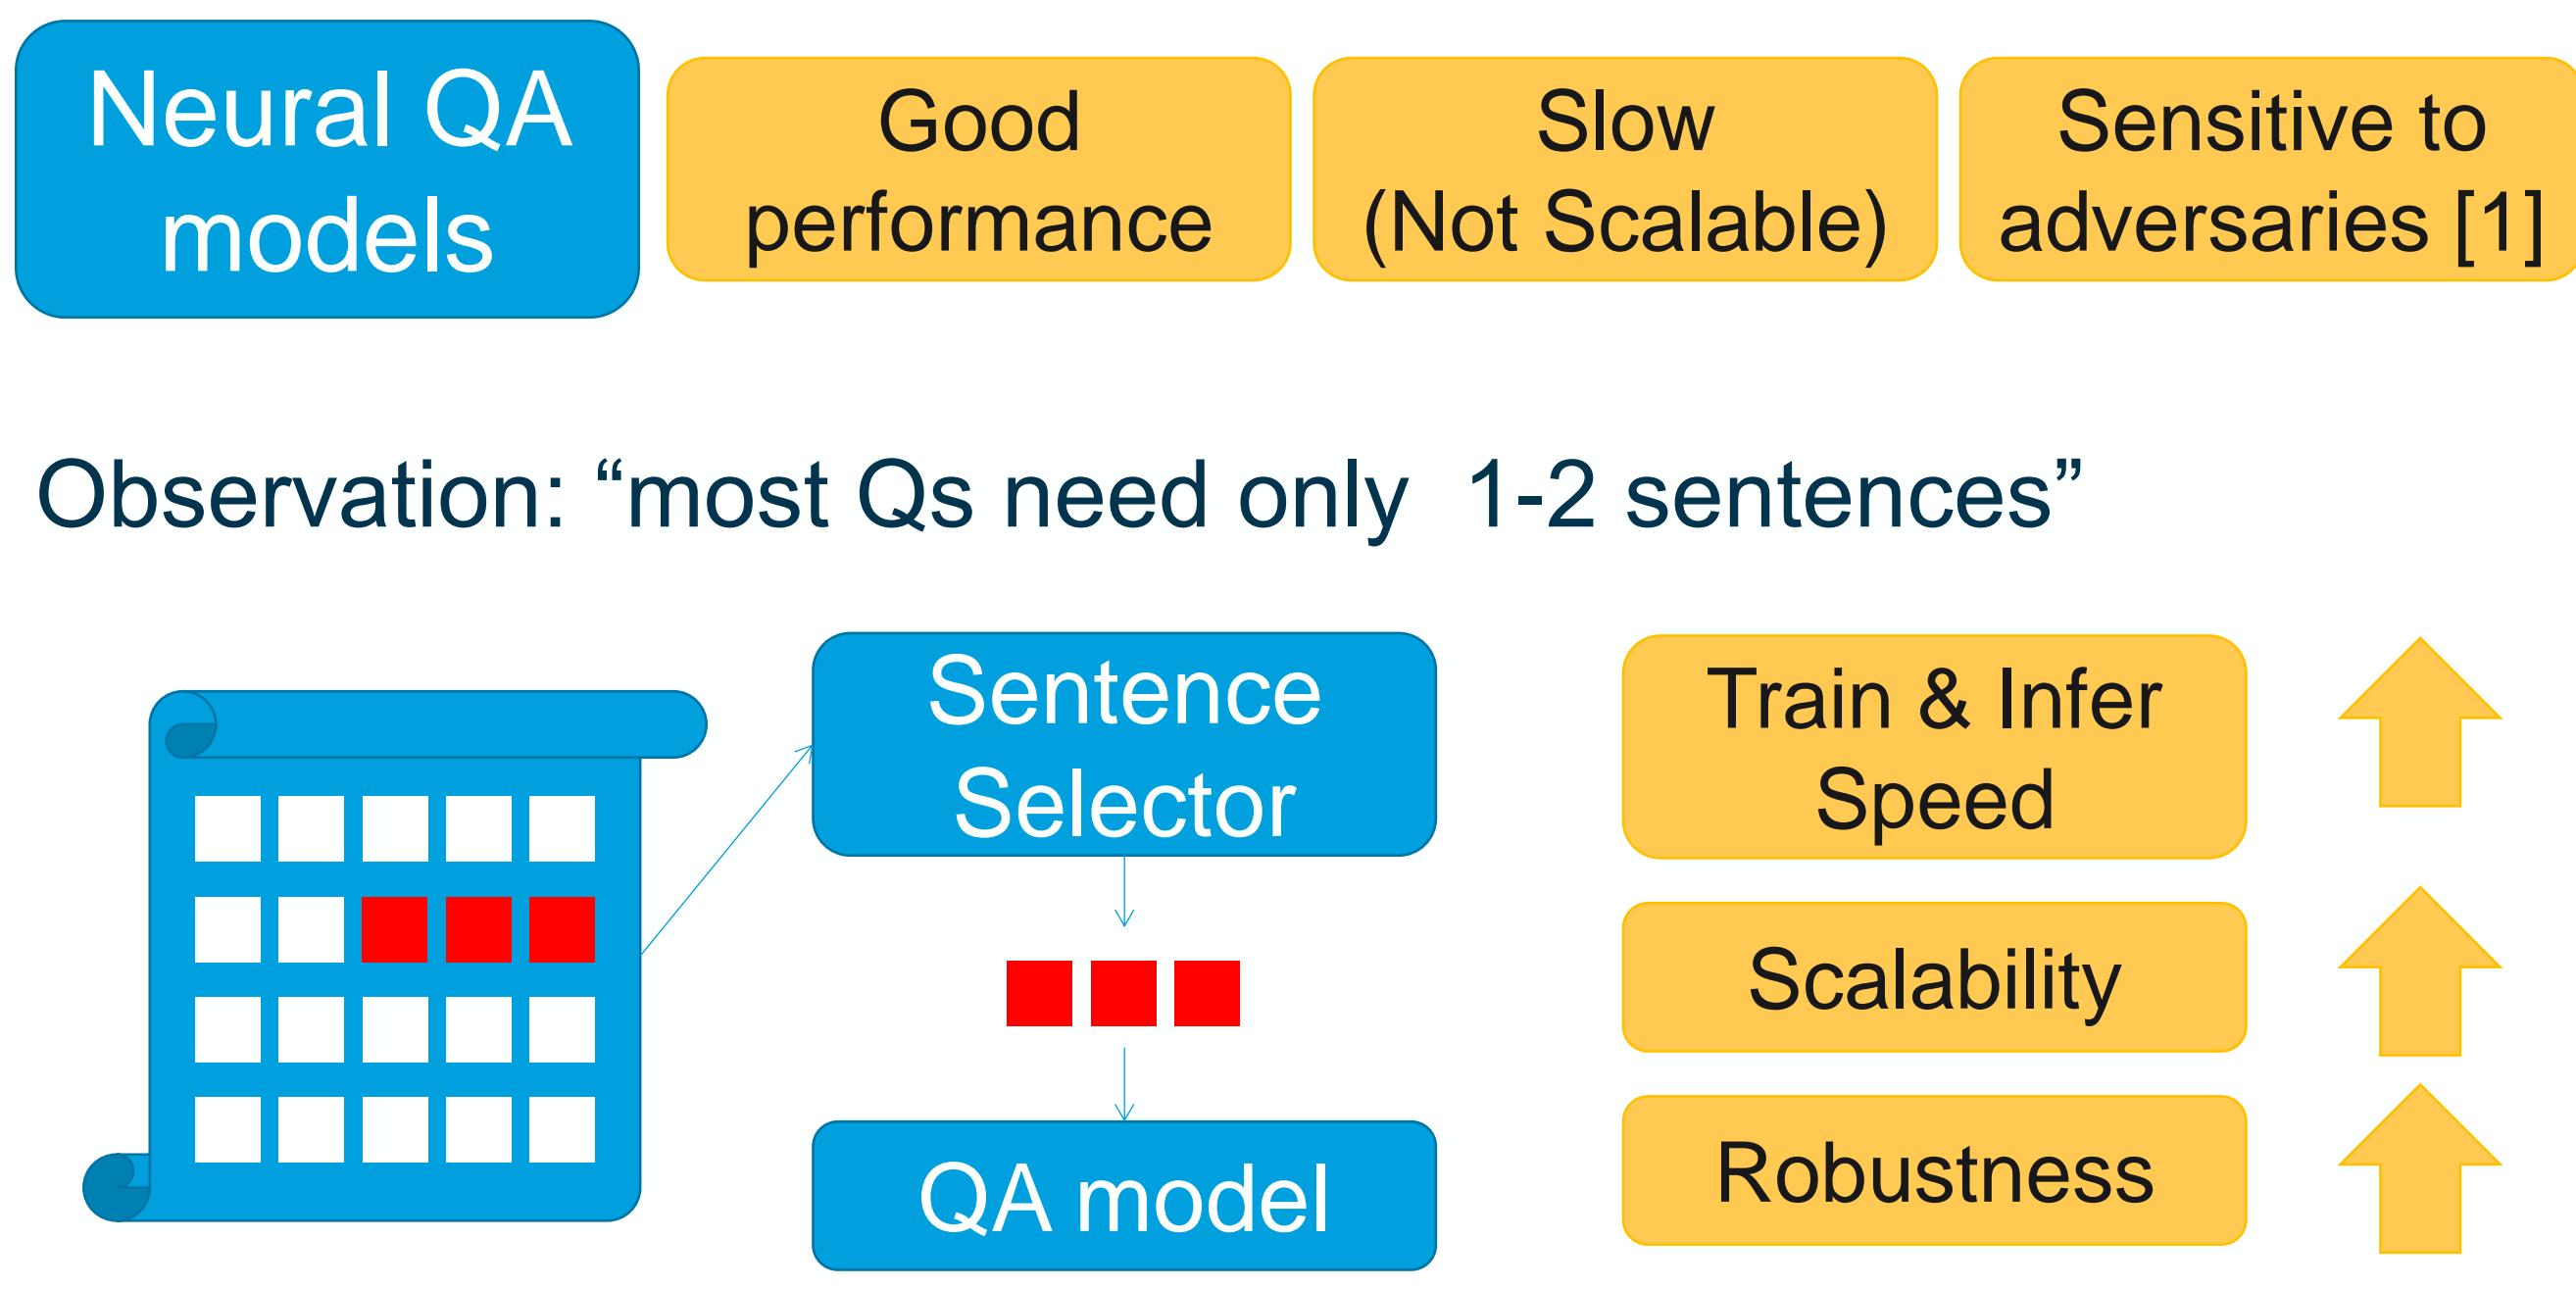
Neural QA models

Good performance

Slow (Not Scalable)

Sensitive to adversaries [1]

Observation: “most Qs need only 1-2 sentences”

Sentence Selector

QA model

Train & Infer Speed

Scalability

Robustness